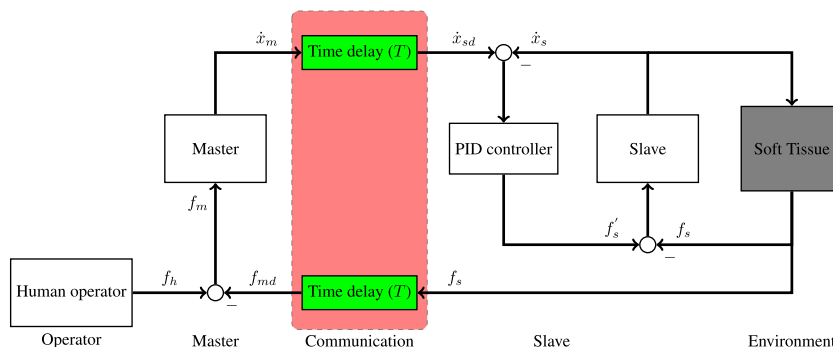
$\dot{x}_m$

Time delay ($T$)

$\dot{x}_{sd}$

$\dot{x}_s$

$-$

Master

PID controller

Slave

Soft Tissue

$f_m$

$f_s'$

$f_s$

$-$

Human operator

$f_h$

$f_{md}$

Time delay ($T$)

$f_s$

$-$

Operator

Master

Communication

Slave

Environment